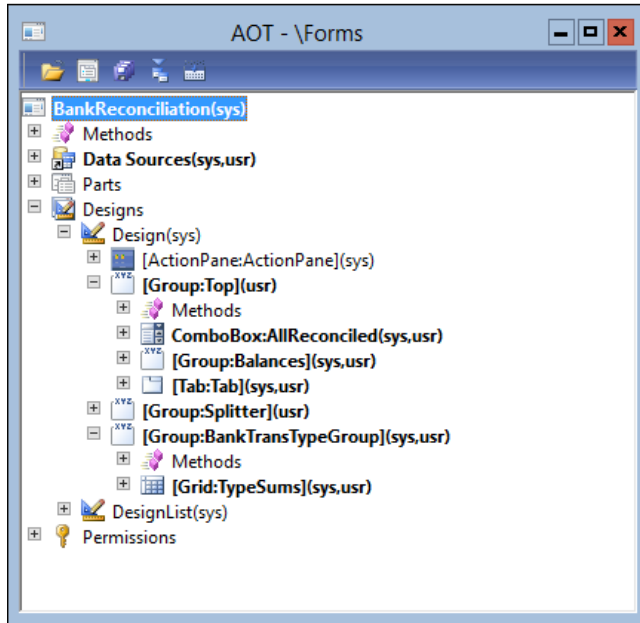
AOT - \Forms

BankReconciliation(sys)
Methods
Data Sources(sys,usr)
Parts
Designs
Design(sys)
[ActionPane:ActionPane](sys)
[Group:Top](usr)
Methods
ComboBox:AllReconciled(sys,usr)
[Group:Balances](sys,usr)
[Tab:Tab](sys,usr)
[Group:Splitter](usr)
[Group:BankTransTypeGroup](sys,usr)
Methods
[Grid:TypeSums](sys,usr)
DesignList(sys)
Permissions